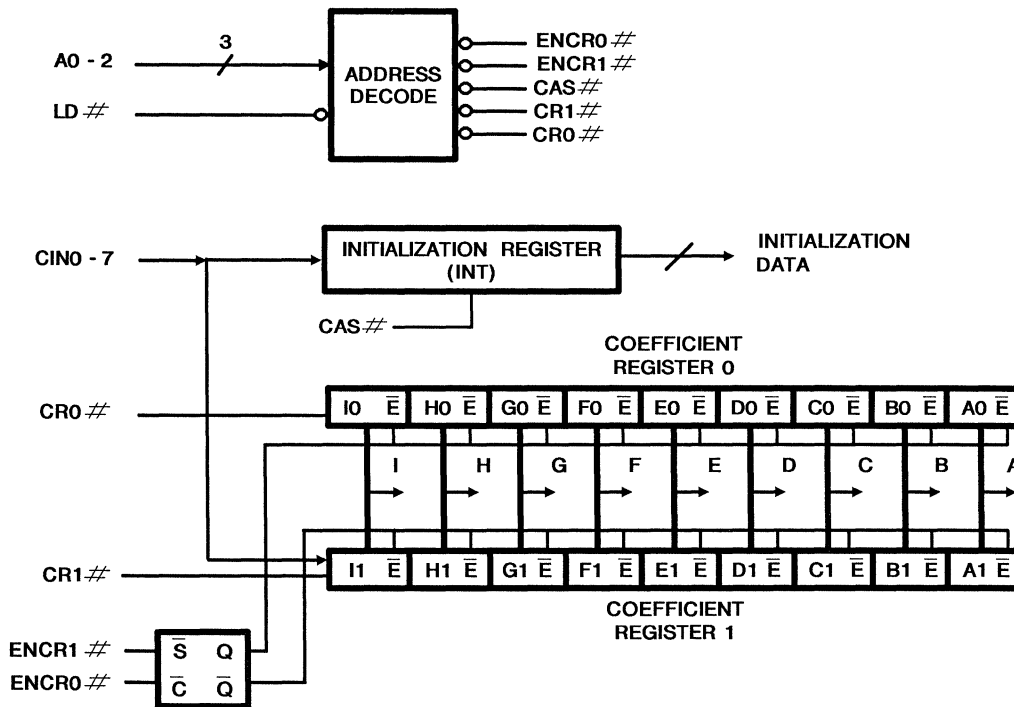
A0 - 2
3
LD #
ADDRESS DECODE
ENCR0 #
ENCR1 #
CAS #
CR1 #
CR0 #

CIN0 - 7
INITIALIZATION REGISTER (INT)
INITIALIZATION DATA
CAS #

COEFFICIENT REGISTER 0
CR0 #
I0 $\overline{E}$ H0 $\overline{E}$ G0 $\overline{E}$ F0 $\overline{E}$ E0 $\overline{E}$ D0 $\overline{E}$ C0 $\overline{E}$ B0 $\overline{E}$ A0 $\overline{E}$
I H G F E D C B A
CR1 #
I1 $\overline{E}$ H1 $\overline{E}$ G1 $\overline{E}$ F1 $\overline{E}$ E1 $\overline{E}$ D1 $\overline{E}$ C1 $\overline{E}$ B1 $\overline{E}$ A1 $\overline{E}$
COEFFICIENT REGISTER 1

ENCR1 #
ENCR0 #
$\overline{S}$ Q
$\overline{C}$ $\overline{Q}$